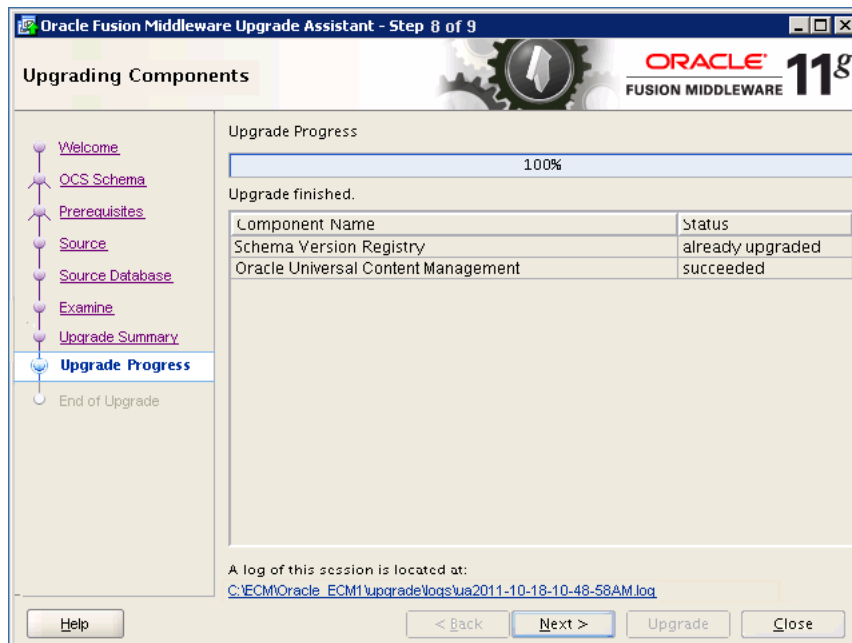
Oracle Fusion Middleware Upgrade Assistant - Step 8 of 9

Upgrading Components

ORACLE
FUSION MIDDLEWARE 11g

Welcome
OCS Schema
Prerequisites
Source
Source Database
Examine
Upgrade Summary
Upgrade Progress
End of Upgrade

Upgrade Progress

100%

Upgrade finished.

| Component Name | Status |
|---|---|
| Schema Version Registry | already upgraded |
| Oracle Universal Content Management | succeeded |

A log of this session is located at:
C:\ECM\Oracle_ECM1\upgrade\logs\ua2011-10-18-10-48-58AM.log

Help
< Back
Next >
Upgrade
Close